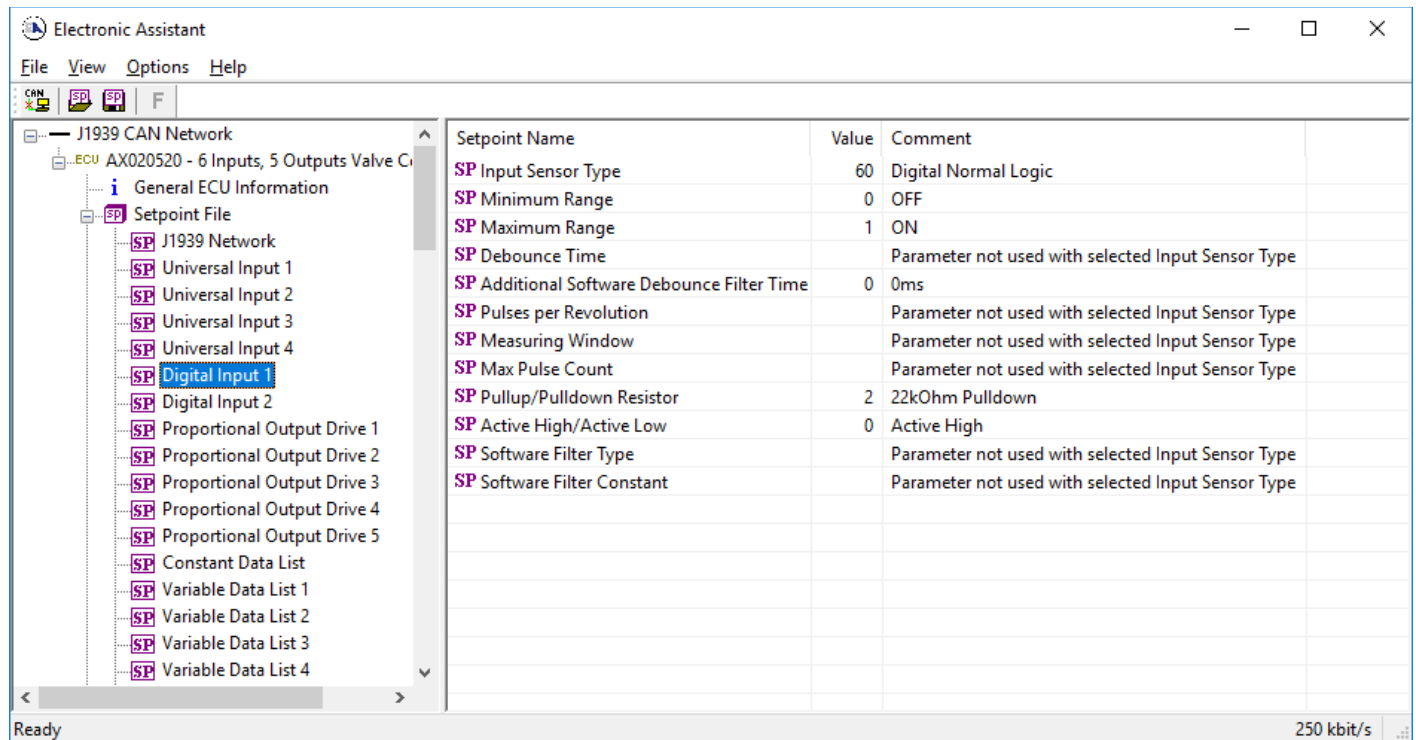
Electronic Assistant

File View Options Help

CAN SP SP F

J1939 CAN Network
ECU AX020520 - 6 Inputs, 5 Outputs Valve C
i General ECU Information
SP Setpoint File
SP J1939 Network
SP Universal Input 1
SP Universal Input 2
SP Universal Input 3
SP Universal Input 4
SP Digital Input 1
SP Digital Input 2
SP Proportional Output Drive 1
SP Proportional Output Drive 2
SP Proportional Output Drive 3
SP Proportional Output Drive 4
SP Proportional Output Drive 5
SP Constant Data List
SP Variable Data List 1
SP Variable Data List 2
SP Variable Data List 3
SP Variable Data List 4

| Setpoint Name | Value | Comment |
|---|---|---|
| SP Input Sensor Type | 60 | Digital Normal Logic |
| SP Minimum Range | 0 | OFF |
| SP Maximum Range | 1 | ON |
| SP Debounce Time | | Parameter not used with selected Input Sensor Type |
| SP Additional Software Debounce Filter Time | 0 | 0ms |
| SP Pulses per Revolution | | Parameter not used with selected Input Sensor Type |
| SP Measuring Window | | Parameter not used with selected Input Sensor Type |
| SP Max Pulse Count | | Parameter not used with selected Input Sensor Type |
| SP Pullup/Pulldown Resistor | 2 | 22kOhm Pulldown |
| SP Active High/Active Low | 0 | Active High |
| SP Software Filter Type | | Parameter not used with selected Input Sensor Type |
| SP Software Filter Constant | | Parameter not used with selected Input Sensor Type |

Ready
250 kbit/s